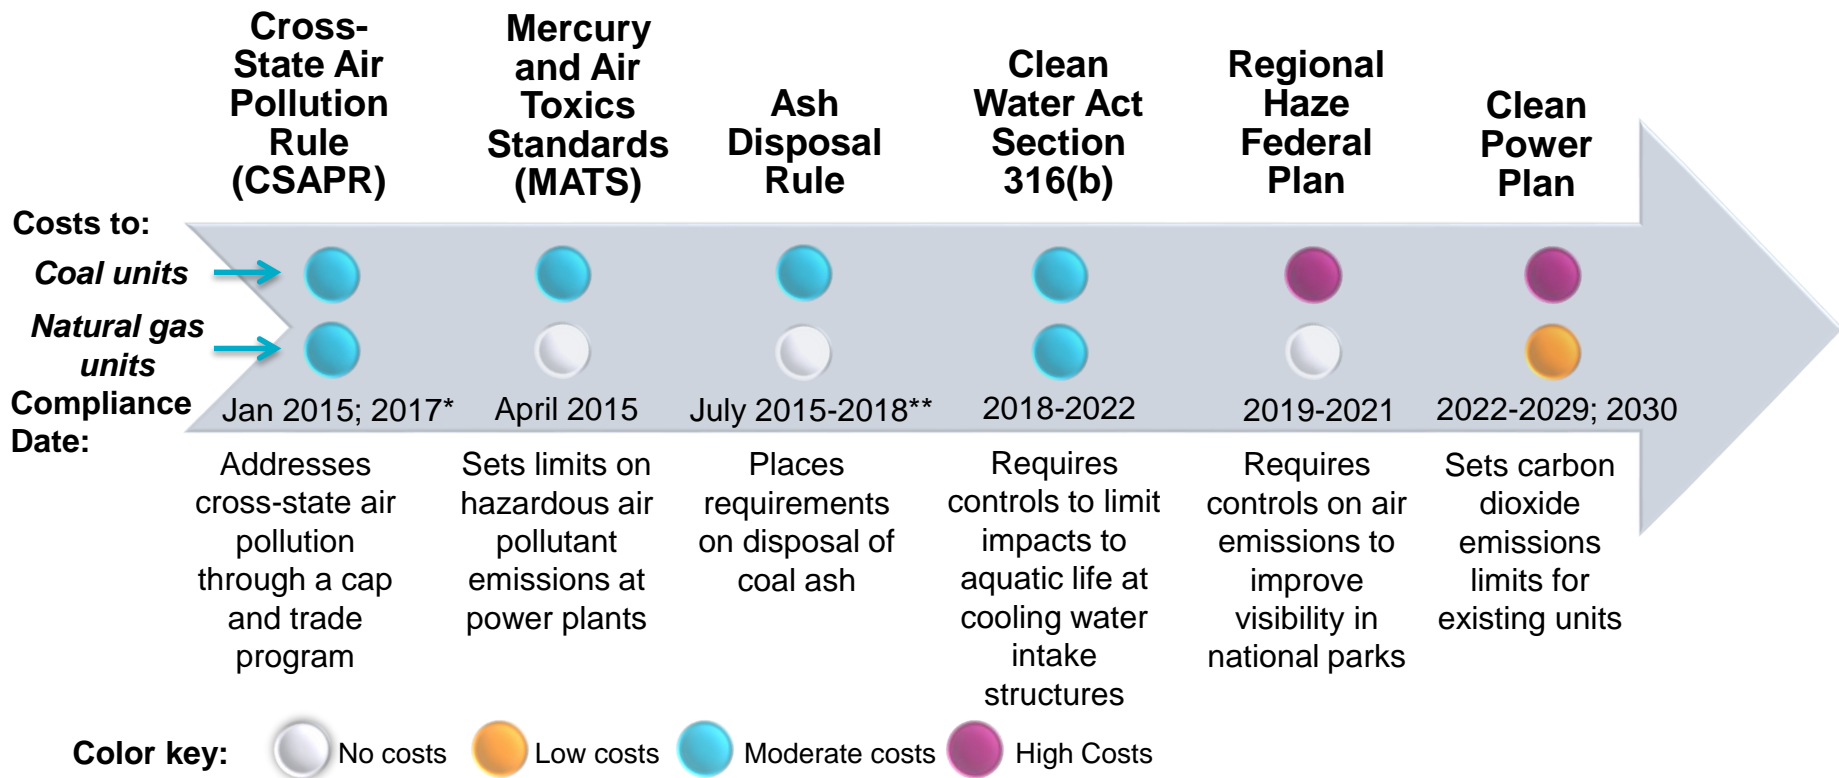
| | Cross-State Air Pollution Rule (CSAPR) | Mercury and Air Toxics Standards (MATS) | Ash Disposal Rule | Clean Water Act Section 316(b) | Regional Haze Federal Plan | Clean Power Plan |
|---|---|---|---|---|---|---|
| Costs to: | | | | | | |
| Coal units | | | | | | |
| Natural gas units | | | | | | |
| Compliance Date: | Jan 2015; 2017* | April 2015 | July 2015-2018** | 2018-2022 | 2019-2021 | 2022-2029; 2030 |
| | Addresses cross-state air pollution through a cap and trade program | Sets limits on hazardous air pollutant emissions at power plants | Places requirements on disposal of coal ash | Requires controls to limit impacts to aquatic life at cooling water intake structures | Requires controls on air emissions to improve visibility in national parks | Sets carbon dioxide emissions limits for existing units |

Color key: No costs Low costs Moderate costs High Costs